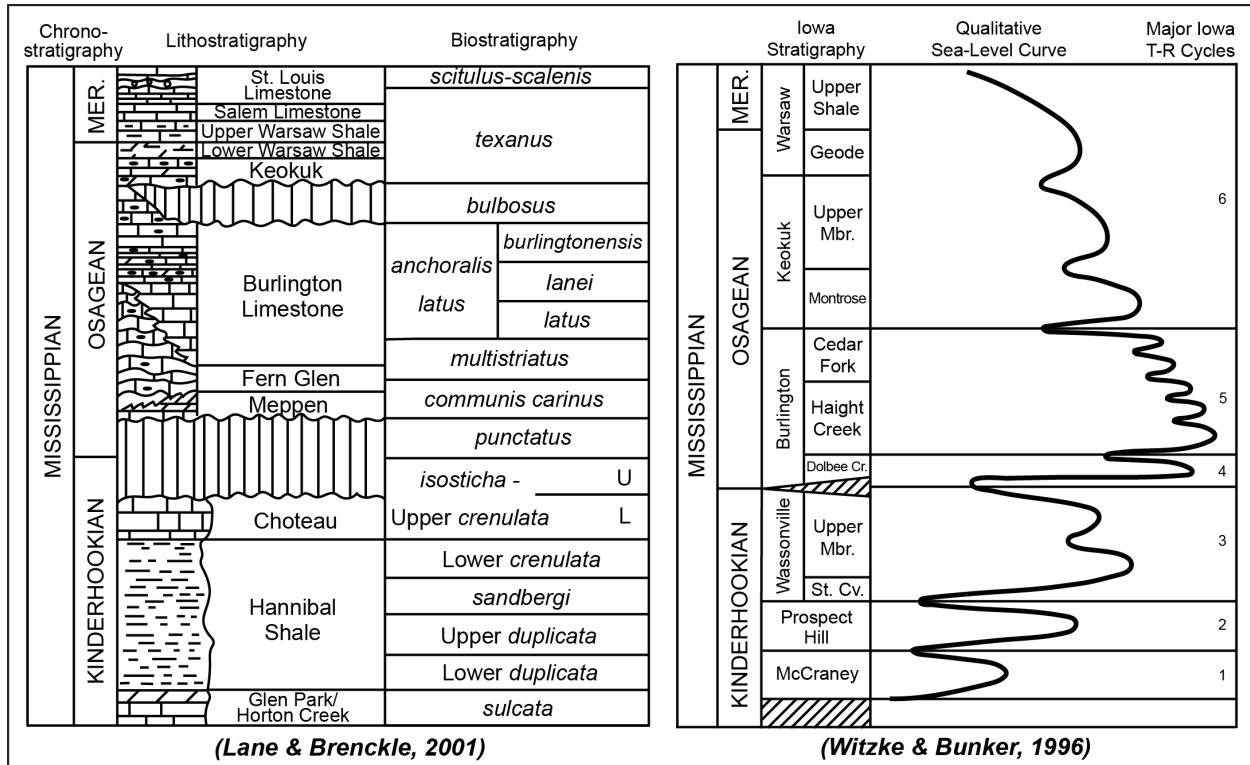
Chronostratigraphy | Lithostratigraphy | Biostratigraphy

MISSISSIPPIAN
MER.
OSAGEAN
KINDERHOOKIAN

St. Louis Limestone
Salem Limestone
Upper Warsaw Shale
Lower Warsaw Shale
Keokuk
Burlington Limestone
Fern Glen
Meppen
Choteau
Hannibal Shale
Glen Park/ Horton Creek

*scitulus-scalenis*
*texanus*
*bulbosus*
*anchoralis latus*
*burlingtonensis*
*lanei*
*latus*
*multistriatus*
*communis carinus*
*punctatus*
*isosticha* -
U
Upper *crenulata*
L
Lower *crenulata*
*sandbergi*
Upper *duplicata*
Lower *duplicata*
*sulcata*

(Lane & Brenckle, 2001)

Iowa Stratigraphy | Qualitative Sea-Level Curve | Major Iowa T-R Cycles

MISSISSIPPIAN
MER.
OSAGEAN
KINDERHOOKIAN

Warsaw
Upper Shale
Geode
Keokuk
Upper Mbr.
Montrose
Burlington
Cedar Fork
Haight Creek
Dolbee Cr.
Wassonville
Upper Mbr.
St. Cv.
Prospect Hill
McCraney

6
5
4
3
2
1

(Witzke & Bunker, 1996)